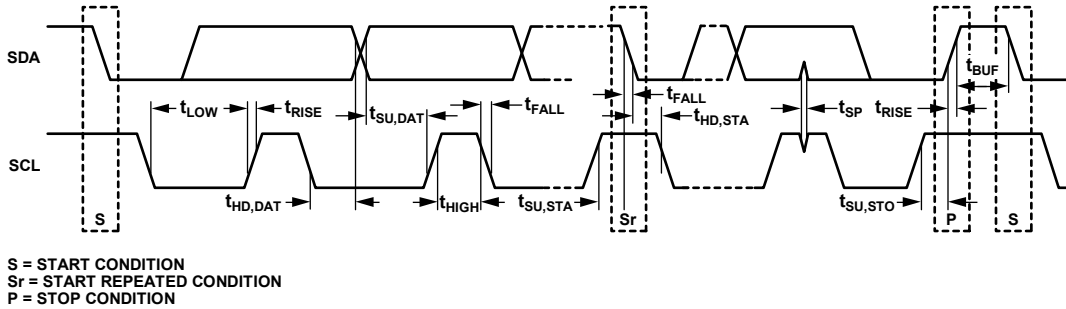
SDA

SCL

S

$t_{LOW}$

$t_{RISE}$

$t_{SU,DAT}$

$t_{FALL}$

$t_{FALL}$

$t_{HD,STA}$

$t_{SP}$

$t_{RISE}$

$t_{BUF}$

$t_{HD,DAT}$

$t_{HIGH}$

$t_{SU,STA}$

Sr

$t_{SU,STO}$

P

S

S = START CONDITION
Sr = START REPEATED CONDITION
P = STOP CONDITION